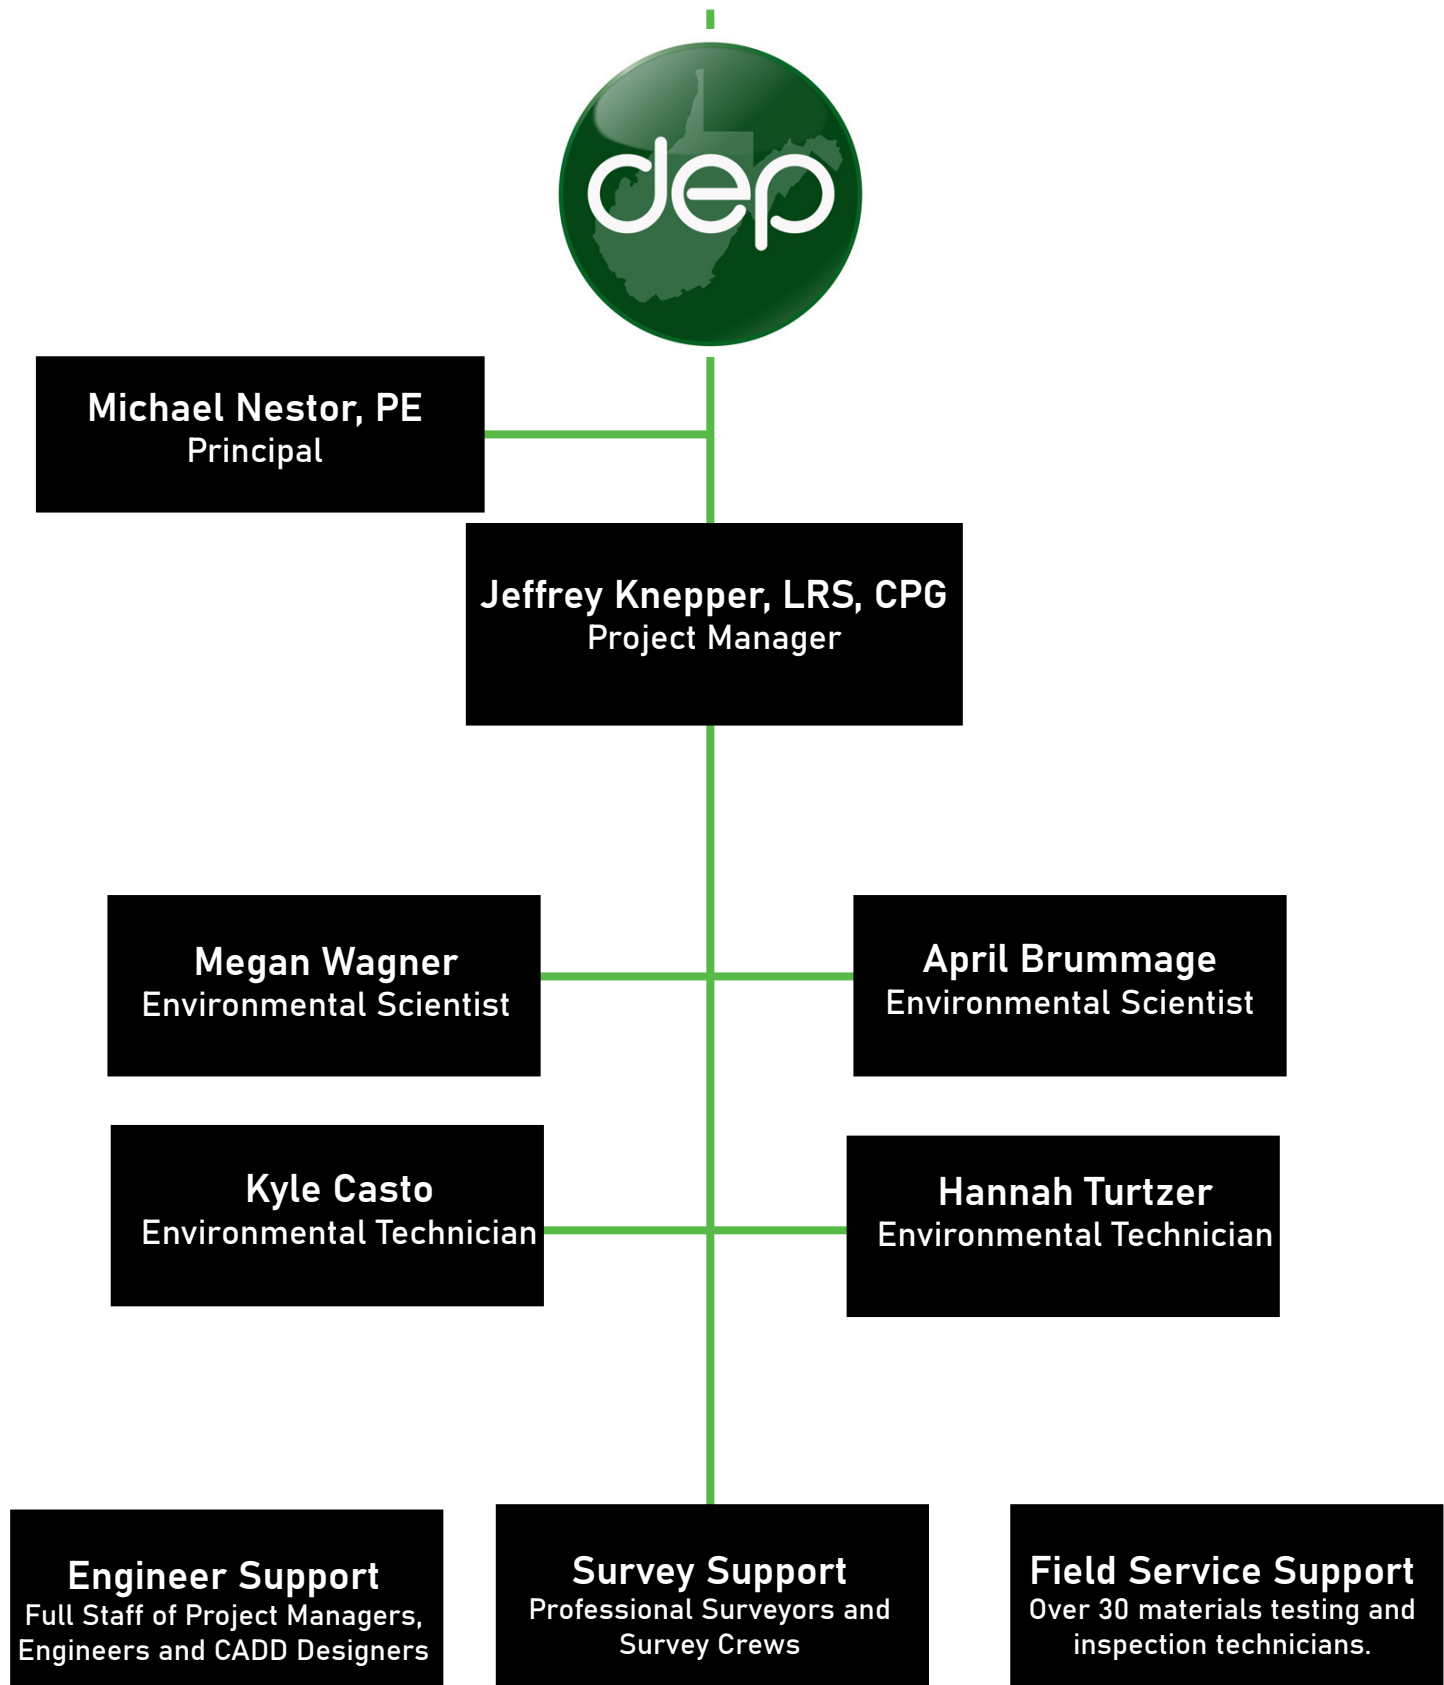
dep

Michael Nestor, PE
Principal

Jeffrey Knepper, LRS, CPG
Project Manager

Megan Wagner
Environmental Scientist

April Brummage
Environmental Scientist

Kyle Casto
Environmental Technician

Hannah Turtzer
Environmental Technician

Engineer Support
Full Staff of Project Managers, Engineers and CADD Designers

Survey Support
Professional Surveyors and Survey Crews

Field Service Support
Over 30 materials testing and inspection technicians.